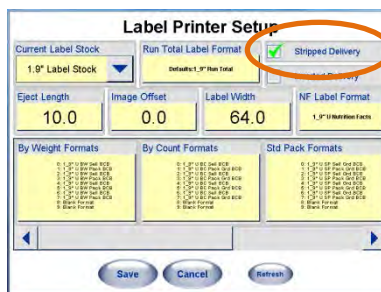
Label Printer Setup

Current Label Stock

1.9" Label Stock

Run Total Label Format

Default: 1_9" Run Total

Stripped Delivery

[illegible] Delivery

Eject Length

10.0

Image Offset

0.0

Label Width

64.0

NF Label Format

1_9" U Nutrition Facts

By Weight Formats

0: 1_9" U BW Sell BCB
1: 1_9" U BW Pack BCB
2: 1_9" U BW Sell BCB
3: 1_9" U BW Pack BCB
4: 1_9" U BW Sell BCB
5: 1_9" U BW Pack BCB
6: 1_9" U BW Sell BCB
7: 1_9" U BW Pack BCB
8: Blank Format
9: Blank Format

By Count Formats

0: 1_9" U BC Sell BCB
1: 1_9" U BC Pack Grd BCB
2: 1_9" U BC Sell BCB
3: 1_9" U BC Pack Grd BCB
4: 1_9" U BC Sell BCB
5: 1_9" U BC Pack Grd BCB
6: 1_9" U BC Sell BCB
7: 1_9" U BC Pack Grd BCB
8: Blank Format
9: Blank Format

Std Pack Formats

0: 1_9" U SP Sell BCB
1: 1_9" U SP Pack Grd BCB
2: 1_9" U SP Sell BCB
3: 1_9" U SP Pack Grd BCB
4: 1_9" U SP Sell BCB
5: 1_9" U SP Pack Grd BCB
6: 1_9" U SP Sell BCB
7: 1_9" U SP Pack Grd BCB
8: Blank Format
9: Blank Format

Save

Cancel

Refresh